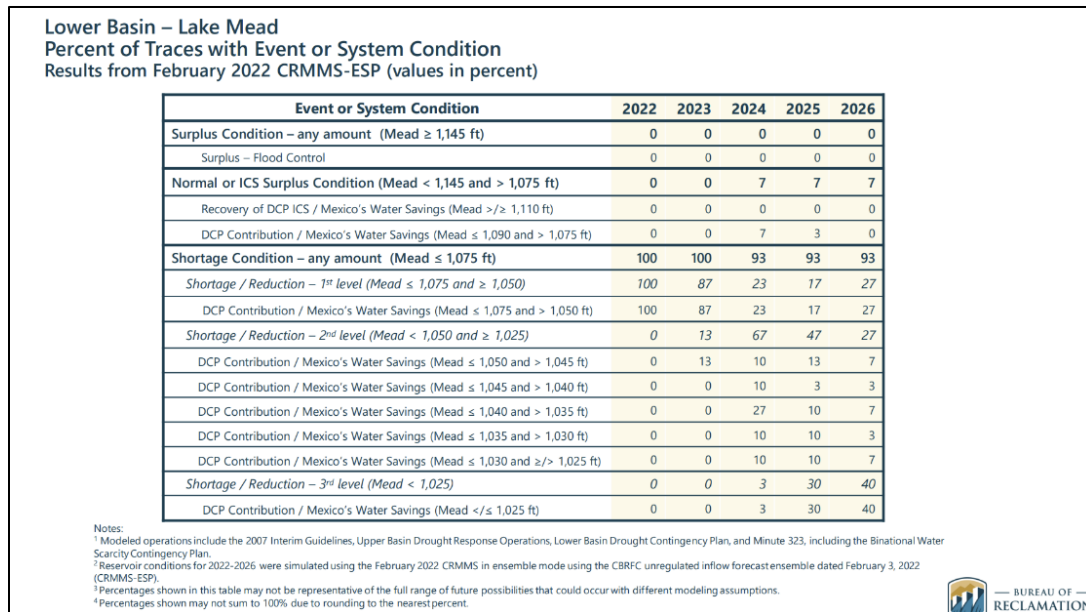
Lower Basin – Lake Mead
Percent of Traces with Event or System Condition
Results from February 2022 CRMMS-ESP (values in percent)

| Event or System Condition | 2022 | 2023 | 2024 | 2025 | 2026 |
|---|---|---|---|---|---|
| Surplus Condition – any amount (Mead ≥ 1,145 ft) | 0 | 0 | 0 | 0 | 0 |
| Surplus – Flood Control | 0 | 0 | 0 | 0 | 0 |
| Normal or ICS Surplus Condition (Mead < 1,145 and > 1,075 ft) | 0 | 0 | 7 | 7 | 7 |
| Recovery of DCP ICS / Mexico's Water Savings (Mead >/≥ 1,110 ft) | 0 | 0 | 0 | 0 | 0 |
| DCP Contribution / Mexico's Water Savings (Mead ≤ 1,090 and > 1,075 ft) | 0 | 0 | 7 | 3 | 0 |
| Shortage Condition – any amount (Mead ≤ 1,075 ft) | 100 | 100 | 93 | 93 | 93 |
| Shortage / Reduction – 1st level (Mead ≤ 1,075 and ≥ 1,050) | 100 | 87 | 23 | 17 | 27 |
| DCP Contribution / Mexico's Water Savings (Mead ≤ 1,075 and > 1,050 ft) | 100 | 87 | 23 | 17 | 27 |
| Shortage / Reduction – 2nd level (Mead < 1,050 and ≥ 1,025) | 0 | 13 | 67 | 47 | 27 |
| DCP Contribution / Mexico's Water Savings (Mead ≤ 1,050 and > 1,045 ft) | 0 | 13 | 10 | 13 | 7 |
| DCP Contribution / Mexico's Water Savings (Mead ≤ 1,045 and > 1,040 ft) | 0 | 0 | 10 | 3 | 3 |
| DCP Contribution / Mexico's Water Savings (Mead ≤ 1,040 and > 1,035 ft) | 0 | 0 | 27 | 10 | 7 |
| DCP Contribution / Mexico's Water Savings (Mead ≤ 1,035 and > 1,030 ft) | 0 | 0 | 10 | 10 | 3 |
| DCP Contribution / Mexico's Water Savings (Mead ≤ 1,030 and ≥/> 1,025 ft) | 0 | 0 | 10 | 10 | 7 |
| Shortage / Reduction – 3rd level (Mead < 1,025) | 0 | 0 | 3 | 30 | 40 |
| DCP Contribution / Mexico's Water Savings (Mead </≤ 1,025 ft) | 0 | 0 | 3 | 30 | 40 |

Notes:
¹ Modeled operations include the 2007 Interim Guidelines, Upper Basin Drought Response Operations, Lower Basin Drought Contingency Plan, and Minute 323, including the Binational Water Scarcity Contingency Plan.
² Reservoir conditions for 2022-2026 were simulated using the February 2022 CRMMS in ensemble mode using the CBRFC unregulated inflow forecast ensemble dated February 3, 2022 (CRMMS-ESP).
³ Percentages shown in this table may not be representative of the full range of future possibilities that could occur with different modeling assumptions.
⁴ Percentages shown may not sum to 100% due to rounding to the nearest percent.

— BUREAU OF — RECLAMATION